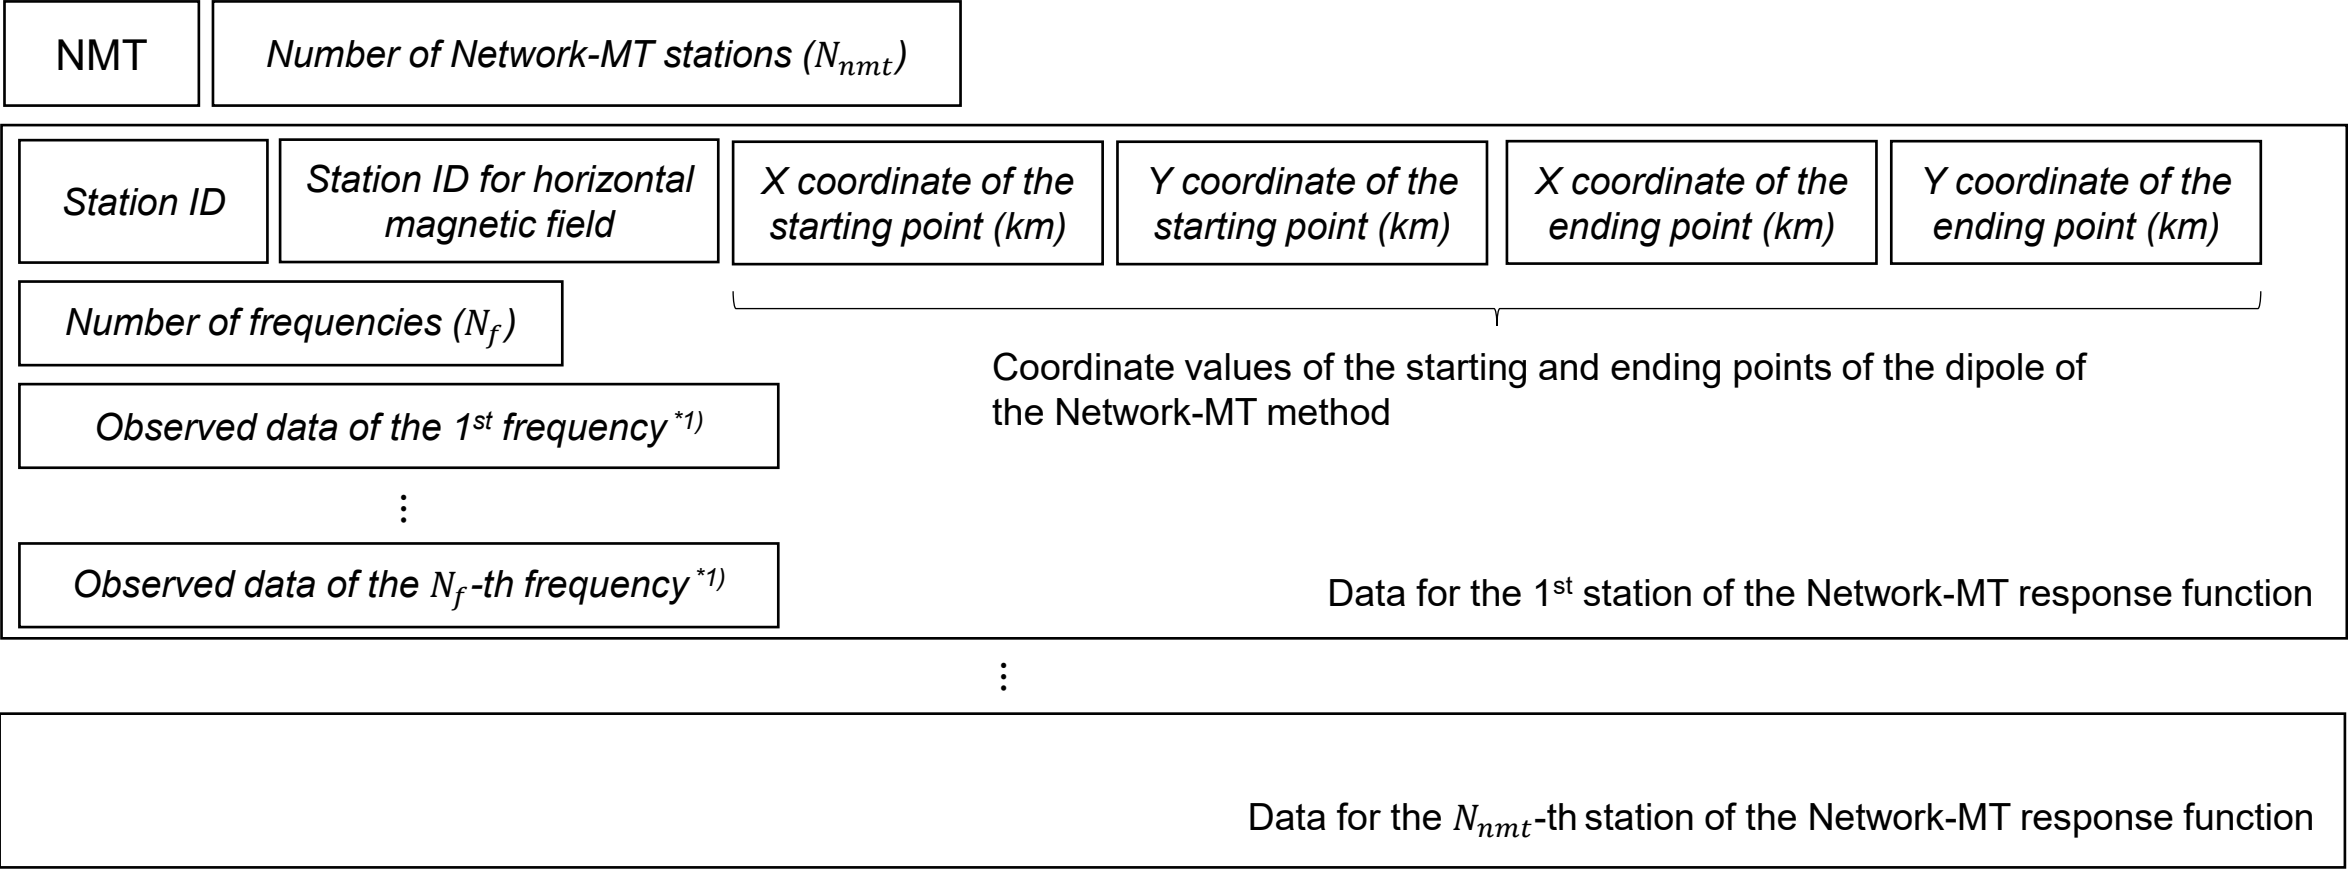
NMT

Number of Network-MT stations ($N_{nmt}$)

Station ID

Station ID for horizontal magnetic field

X coordinate of the starting point (km)

Y coordinate of the starting point (km)

X coordinate of the ending point (km)

Y coordinate of the ending point (km)

Number of frequencies ($N_f$)

Coordinate values of the starting and ending points of the dipole of the Network-MT method

Observed data of the 1st frequency *1)

⋮

Observed data of the $N_f$-th frequency *1)

Data for the 1st station of the Network-MT response function

⋮

Data for the $N_{nmt}$-th station of the Network-MT response function